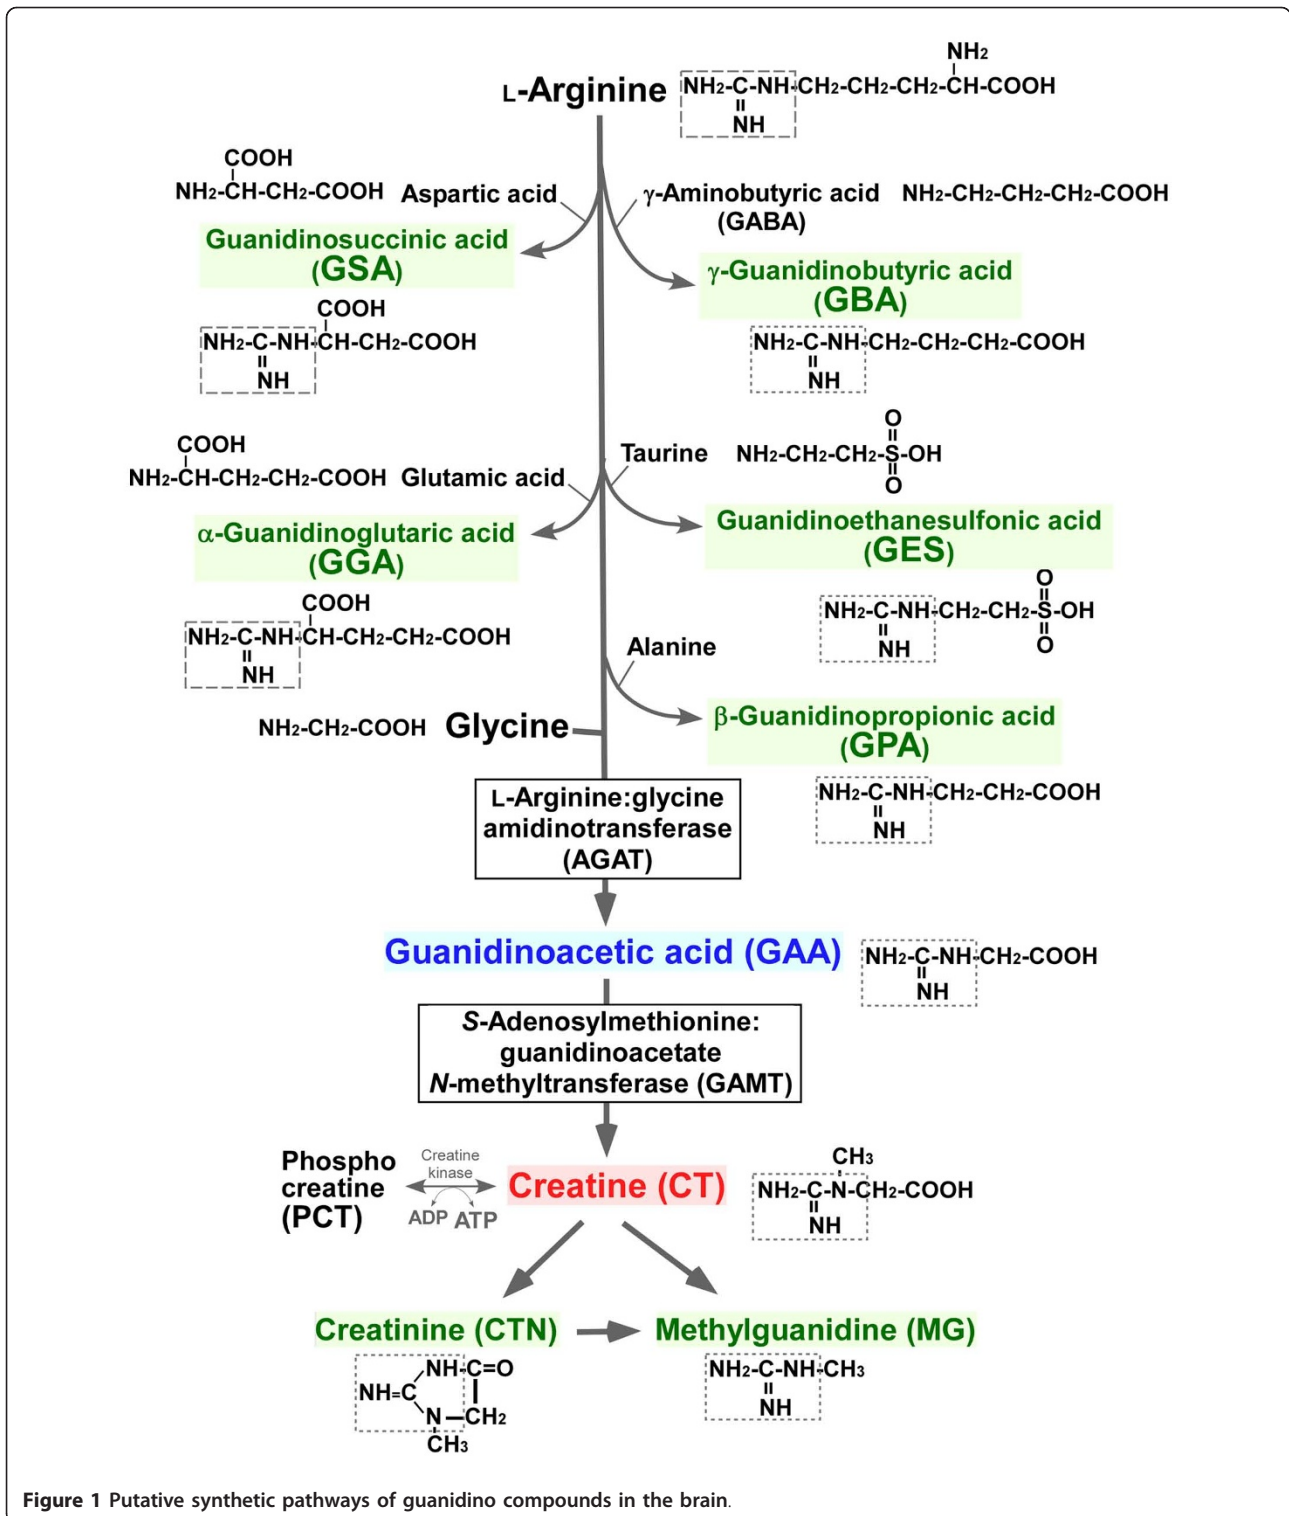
L-Arginine
$NH_2-C(=NH)-NH-CH_2-CH_2-CH_2-CH(NH_2)-COOH$

$NH_2-CH(COOH)-CH_2-COOH$ Aspartic acid

γ-Aminobutyric acid (GABA) $NH_2-CH_2-CH_2-CH_2-COOH$

Guanidinosuccinic acid (GSA)
$NH_2-C(=NH)-NH-CH(COOH)-CH_2-COOH$

γ-Guanidinobutyric acid (GBA)
$NH_2-C(=NH)-NH-CH_2-CH_2-CH_2-COOH$

$NH_2-CH(COOH)-CH_2-CH_2-COOH$ Glutamic acid

Taurine $NH_2-CH_2-CH_2-S(=O)_2-OH$

α-Guanidinoglutaric acid (GGA)
$NH_2-C(=NH)-NH-CH(COOH)-CH_2-CH_2-COOH$

Guanidinoethanesulfonic acid (GES)
$NH_2-C(=NH)-NH-CH_2-CH_2-S(=O)_2-OH$

Alanine

$NH_2-CH_2-COOH$ Glycine

β-Guanidinopropionic acid (GPA)
$NH_2-C(=NH)-NH-CH_2-CH_2-COOH$

L-Arginine:glycine amidinotransferase (AGAT)

Guanidinoacetic acid (GAA) $NH_2-C(=NH)-NH-CH_2-COOH$

S-Adenosylmethionine: guanidinoacetate N-methyltransferase (GAMT)

Phospho creatine (PCT) Creatine kinase ADP ATP Creatine (CT) $NH_2-C(=NH)-N(CH_3)-CH_2-COOH$

Creatinine (CTN) Methylguanidine (MG)
$NH=C$ $NH-C=O$ $N-CH_2$ $CH_3$
$NH_2-C(=NH)-NH-CH_3$

Figure 1 Putative synthetic pathways of guanidino compounds in the brain.